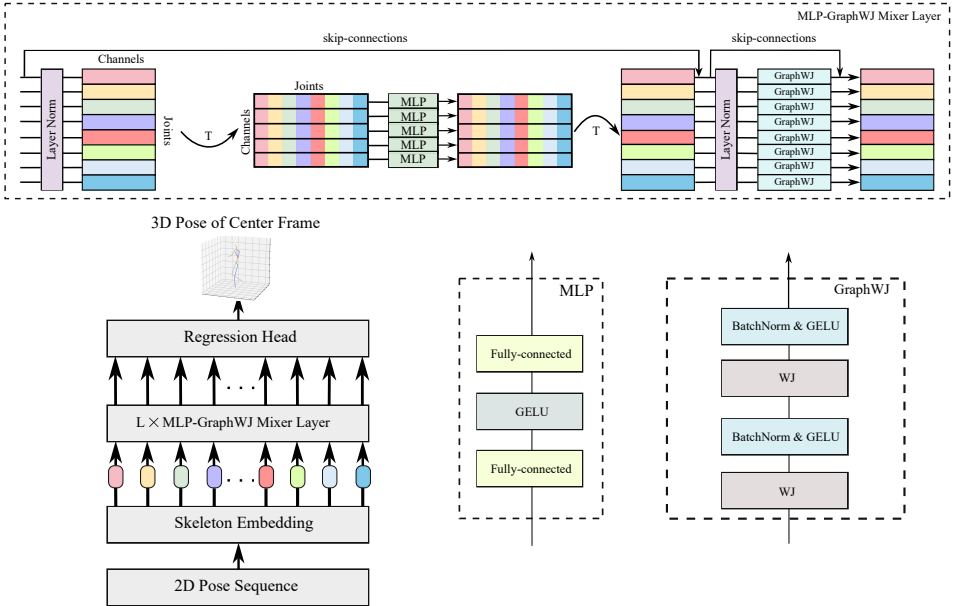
MLP-GraphWJ Mixer Layer

skip-connections

skip-connections

Channels

Layer Norm

Joints

T

Joints

Channels

MLP
MLP
MLP
MLP
MLP

T

Layer Norm

GraphWJ
GraphWJ
GraphWJ
GraphWJ
GraphWJ
GraphWJ
GraphWJ
GraphWJ

3D Pose of Center Frame

Regression Head

. . .

L $\times$ MLP-GraphWJ Mixer Layer

. . .

Skeleton Embedding

2D Pose Sequence

MLP

Fully-connected

GELU

Fully-connected

GraphWJ

BatchNorm & GELU

WJ

BatchNorm & GELU

WJ